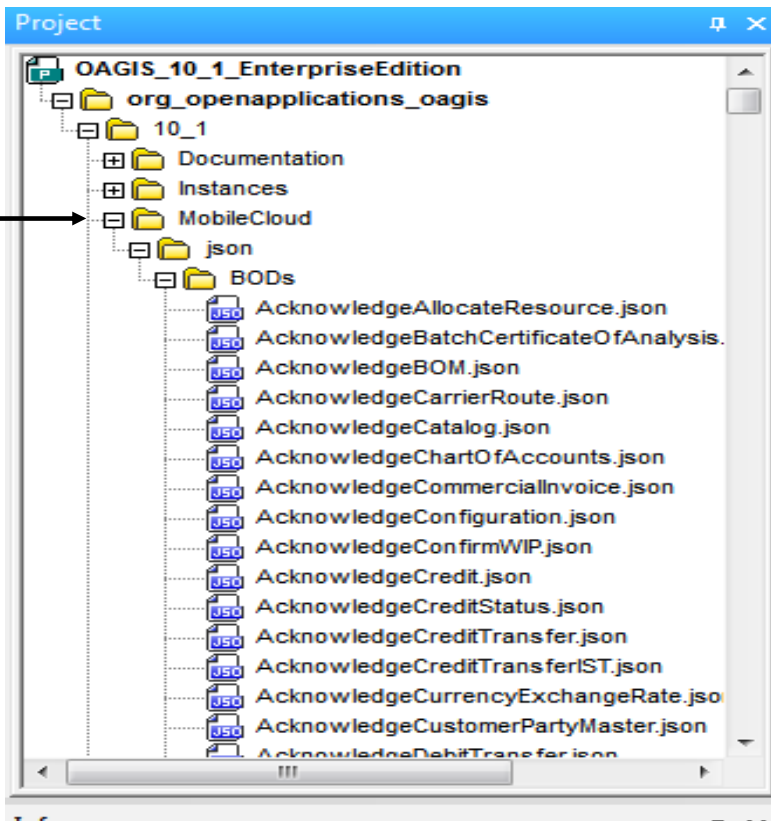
Project

OAGIS_10_1_EnterpriseEdition
org_openapplications_oagis
10_1
Documentation
Instances
MobileCloud
json
BODs
AcknowledgeAllocateResource.json
AcknowledgeBatchCertificateOfAnalysis.
AcknowledgeBOM.json
AcknowledgeCarrierRoute.json
AcknowledgeCatalog.json
AcknowledgeChartOfAccounts.json
AcknowledgeCommercialInvoice.json
AcknowledgeConfiguration.json
AcknowledgeConfirmWIP.json
AcknowledgeCredit.json
AcknowledgeCreditStatus.json
AcknowledgeCreditTransfer.json
AcknowledgeCreditTransferIST.json
AcknowledgeCurrencyExchangeRate.jso
AcknowledgeCustomerPartyMaster.json
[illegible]